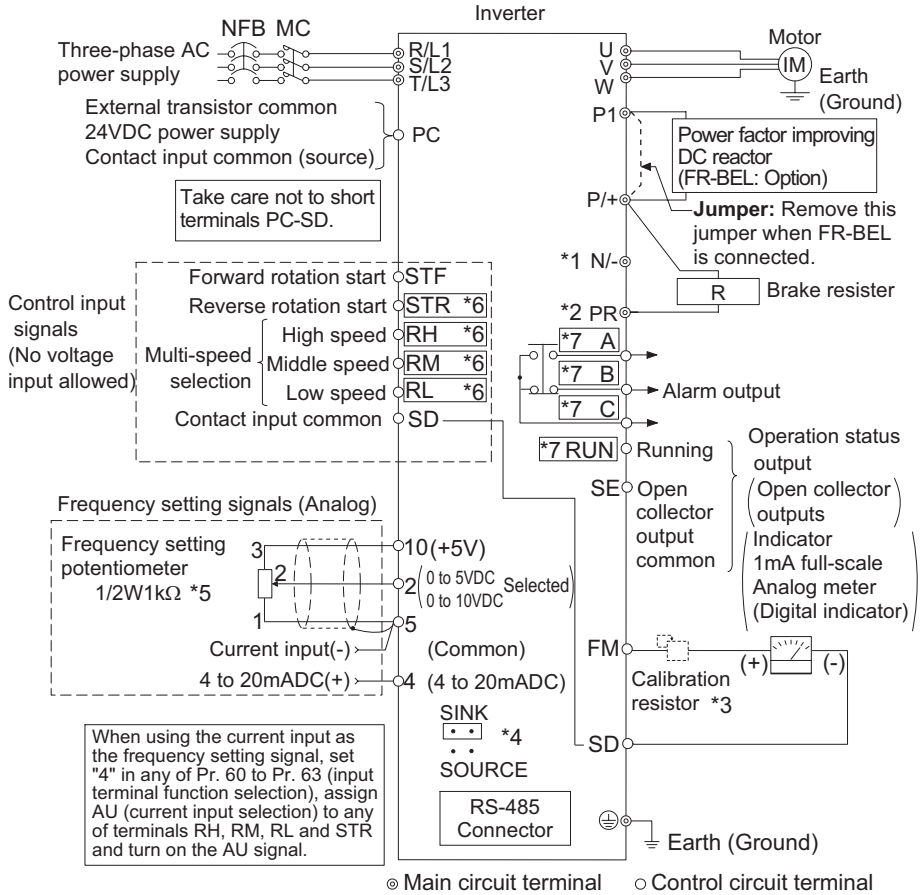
Inverter

NFB MC

Three-phase AC power supply

R/L1
S/L2
T/L3

U
V
W

Motor

IM

Earth (Ground)

External transistor common 24VDC power supply Contact input common (source)

PC

P1

Power factor improving DC reactor (FR-BEL: Option)

Take care not to short terminals PC-SD.

P/+

**Jumper:** Remove this jumper when FR-BEL is connected.

*1 N/-

Forward rotation start STF

Reverse rotation start STR *6

Control input signals (No voltage input allowed)

Multi-speed selection

High speed RH *6

Middle speed RM *6

Low speed RL *6

Contact input common SD

*2 PR

R

Brake resister

*7 A

*7 B

*7 C

Alarm output

*7 RUN Running

Operation status output (Open collector outputs)

SE Open collector output common

Indicator 1mA full-scale Analog meter (Digital indicator)

Frequency setting signals (Analog)

Frequency setting potentiometer 1/2W1kΩ *5

3
2
1

10(+5V)

2 (0 to 5VDC / 0 to 10VDC Selected)

5

Current input(-)

(Common)

4 to 20mADC(+)

4 (4 to 20mADC)

FM

(+) (-)

Calibration resistor *3

SINK

*4

SOURCE

SD

When using the current input as the frequency setting signal, set "4" in any of Pr. 60 to Pr. 63 (input terminal function selection), assign AU (current input selection) to any of terminals RH, RM, RL and STR and turn on the AU signal.

RS-485 Connector

Earth (Ground)

◎ Main circuit terminal ○ Control circuit terminal